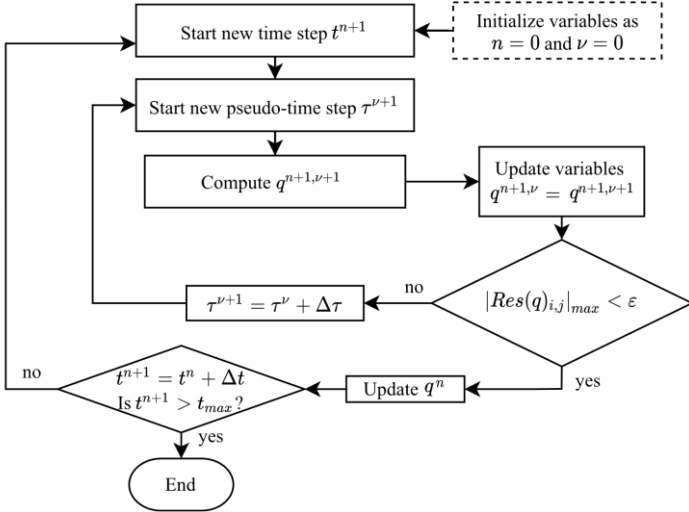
Start new time step $t^{n+1}$

Initialize variables as $n = 0$ and $\nu = 0$

Start new pseudo-time step $\tau^{\nu+1}$

Compute $q^{n+1,\nu+1}$

Update variables $q^{n+1,\nu} = q^{n+1,\nu+1}$

no

$\tau^{\nu+1} = \tau^{\nu} + \Delta\tau$

$|Res(q)_{i,j}|_{max} < \varepsilon$

no

$t^{n+1} = t^{n} + \Delta t$
Is $t^{n+1} > t_{max}$?

Update $q^{n}$

yes

yes

End